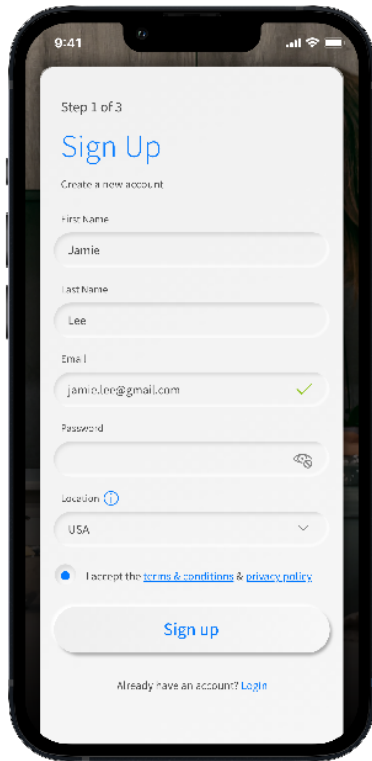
9:41

Step 1 of 3

Sign Up

Create a new account

First Name

Jamie

Last Name

Lee

Email

jamie.lee@gmail.com

Password

Location

USA

I accept the terms & conditions & privacy policy

Sign up

Already have an account? Login